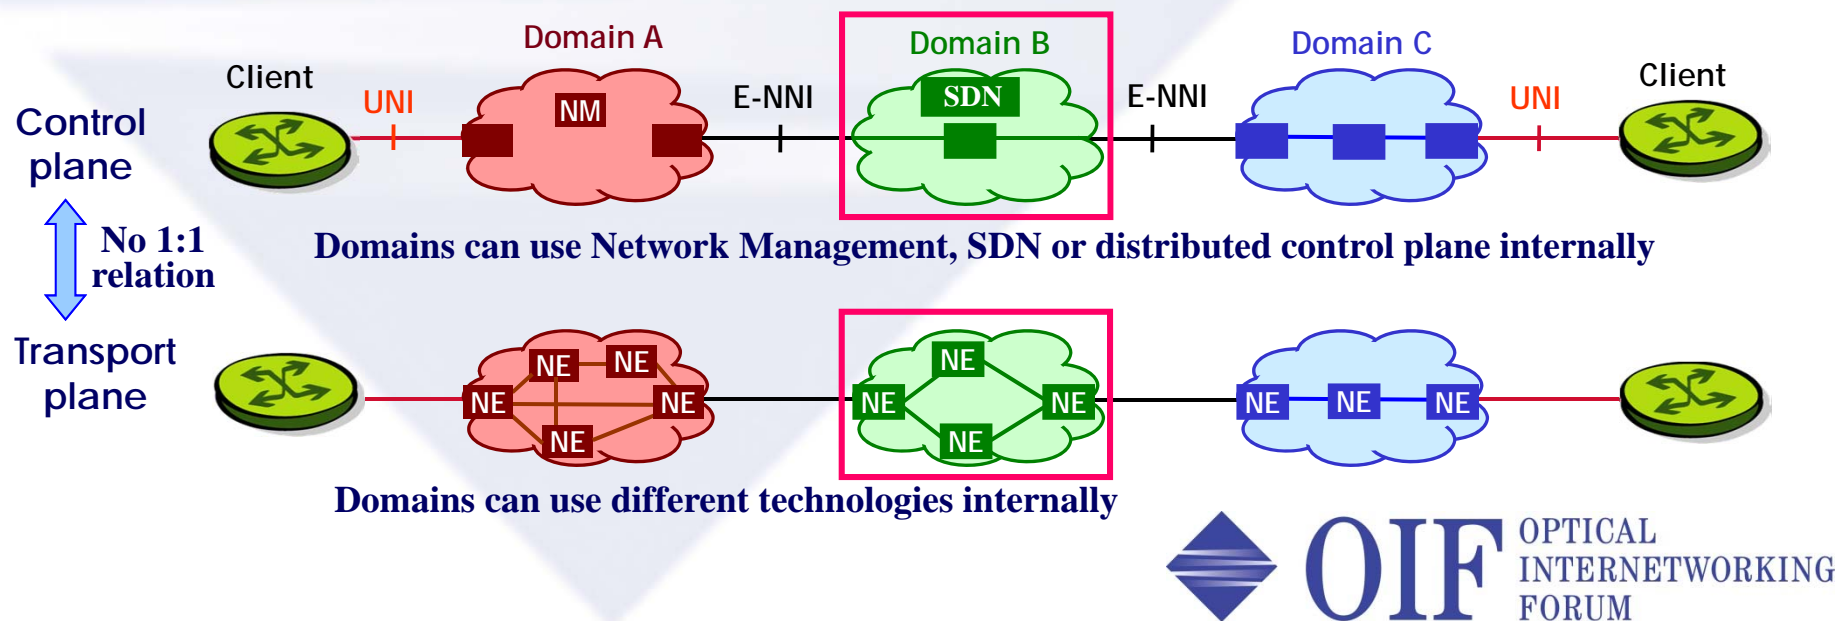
Domain A

Domain B

Domain C

Client

UNI

NM

E-NNI

SDN

E-NNI

UNI

Client

Control plane

No 1:1 relation

Domains can use Network Management, SDN or distributed control plane internally

Transport plane

NE NE NE NE NE

NE NE NE NE

NE NE NE

Domains can use different technologies internally

OIF OPTICAL INTERNETWORKING FORUM